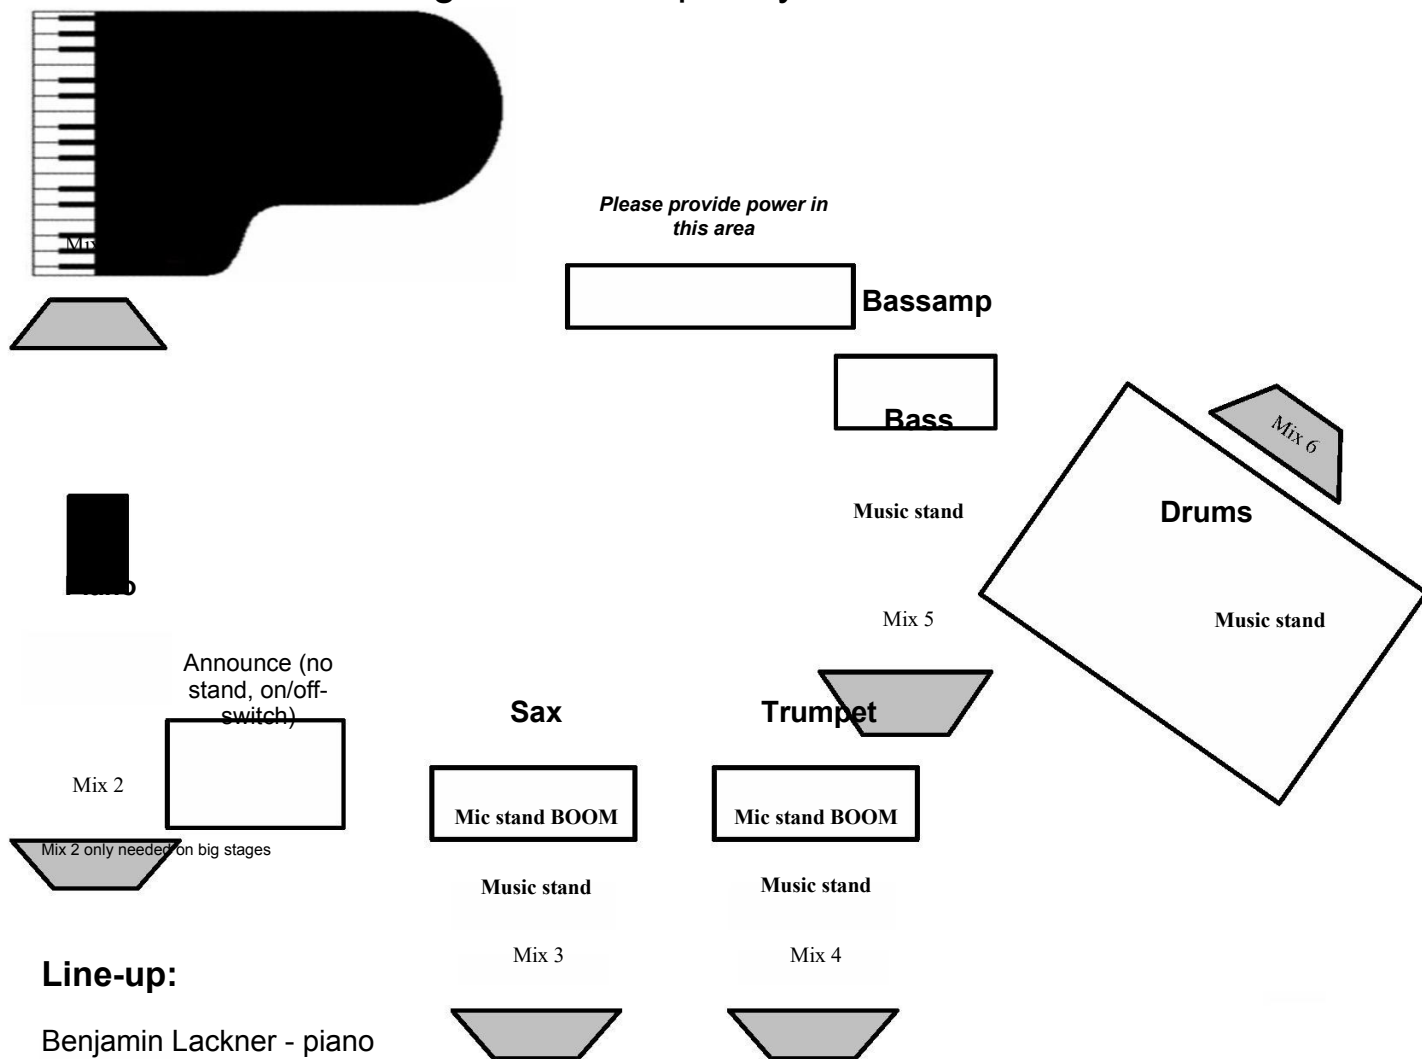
Mix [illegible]

Please provide power in this area

Bassamp

Bass

Mix 6

Music stand

Drums

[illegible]

Mix 5

Music stand

Announce (no stand, on/off-switch)

Sax

Trumpet

Mix 2

Mic stand BOOM

Mic stand BOOM

Mix 2 only needed on big stages

Music stand

Music stand

Mix 3

Mix 4

Line-up:

Benjamin Lackner - piano